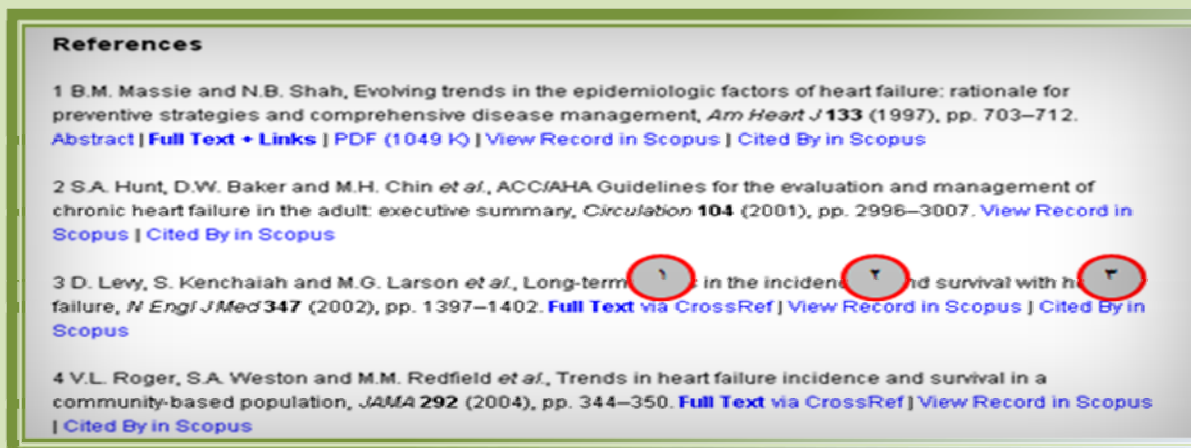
References

1 B.M. Massie and N.B. Shah, Evolving trends in the epidemiologic factors of heart failure: rationale for preventive strategies and comprehensive disease management, *Am Heart J* **133** (1997), pp. 703–712. Abstract | **Full Text + Links** | PDF (1049 K) | View Record in Scopus | Cited By in Scopus

2 S.A. Hunt, D.W. Baker and M.H. Chin *et al.*, ACC/AHA Guidelines for the evaluation and management of chronic heart failure in the adult: executive summary, *Circulation* **104** (2001), pp. 2996–3007. View Record in Scopus | Cited By in Scopus

3 D. Levy, S. Kenchaiah and M.G. Larson *et al.*, Long-term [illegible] ١ in the inciden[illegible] ٢ nd survival with h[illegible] ٣ failure, *N Engl J Med* **347** (2002), pp. 1397–1402. **Full Text** via CrossRef | View Record in Scopus | Cited By in Scopus

4 V.L. Roger, S.A. Weston and M.M. Redfield *et al.*, Trends in heart failure incidence and survival in a community-based population, *JAMA* **292** (2004), pp. 344–350. **Full Text** via CrossRef | View Record in Scopus | Cited By in Scopus